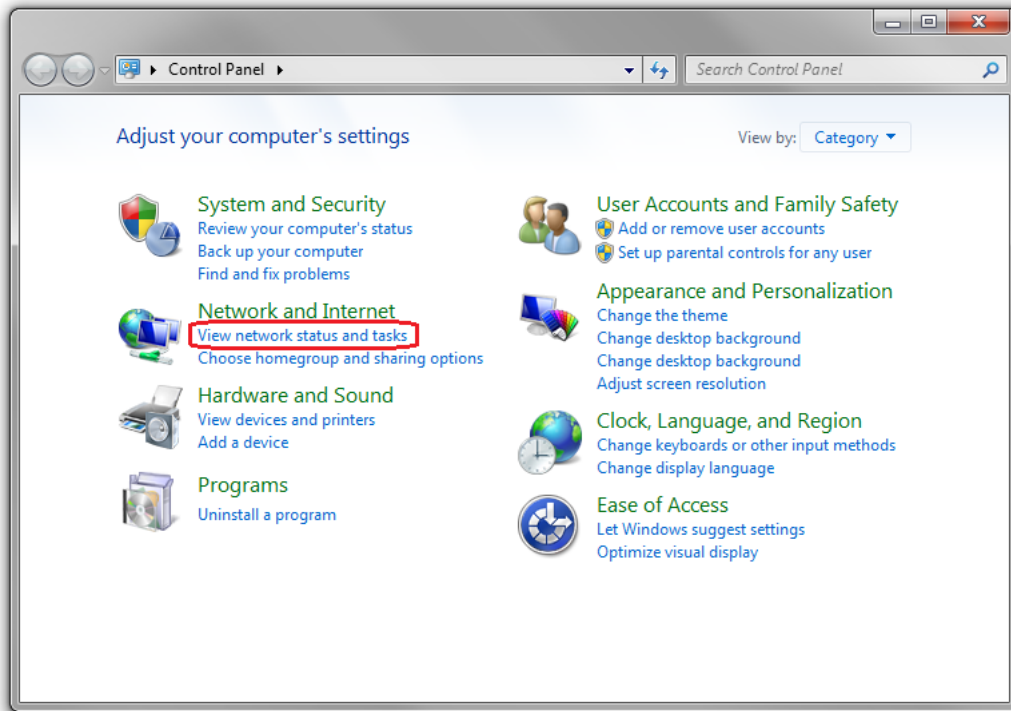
Control Panel

Search Control Panel

Adjust your computer's settings

View by: Category

System and Security
Review your computer's status
Back up your computer
Find and fix problems

Network and Internet
View network status and tasks
Choose homegroup and sharing options

Hardware and Sound
View devices and printers
Add a device

Programs
Uninstall a program

User Accounts and Family Safety
Add or remove user accounts
Set up parental controls for any user

Appearance and Personalization
Change the theme
Change desktop background
Change desktop background
Adjust screen resolution

Clock, Language, and Region
Change keyboards or other input methods
Change display language

Ease of Access
Let Windows suggest settings
Optimize visual display